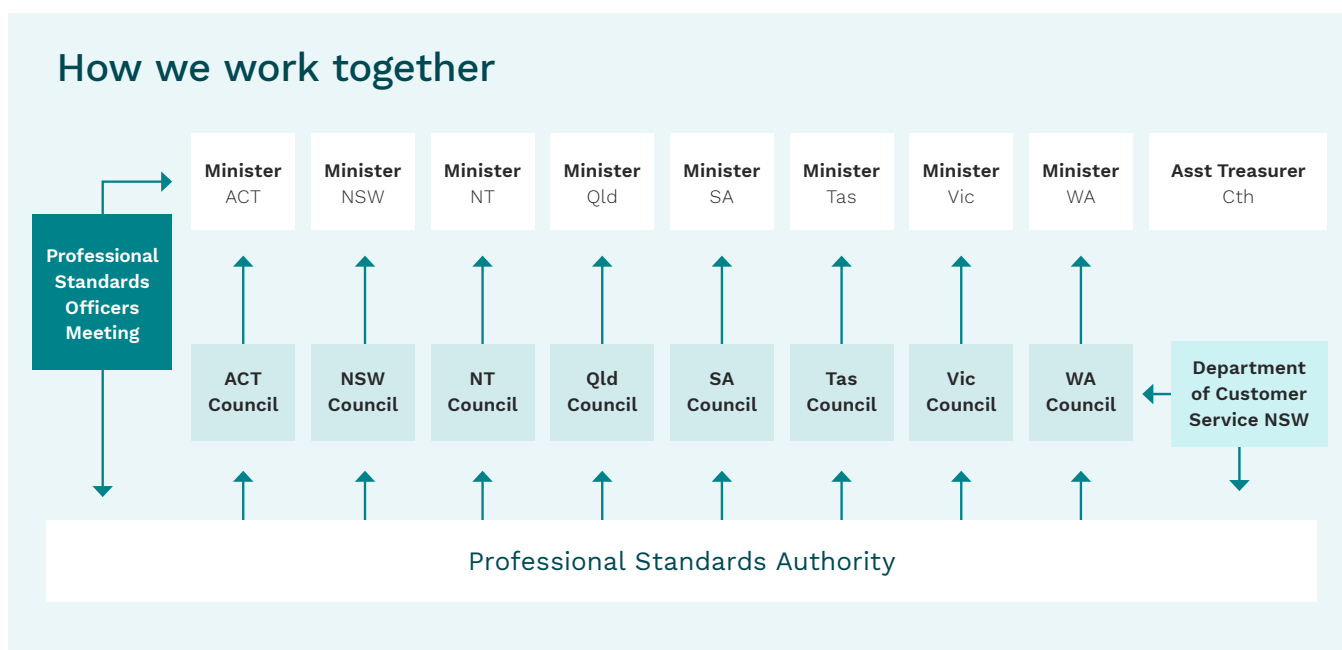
How we work together

Minister ACT

Minister NSW

Minister NT

Minister Qld

Minister SA

Minister Tas

Minister Vic

Minister WA

Asst Treasurer Cth

Professional Standards Officers Meeting

ACT Council

NSW Council

NT Council

Qld Council

SA Council

Tas Council

Vic Council

WA Council

Department of Customer Service NSW

Professional Standards Authority